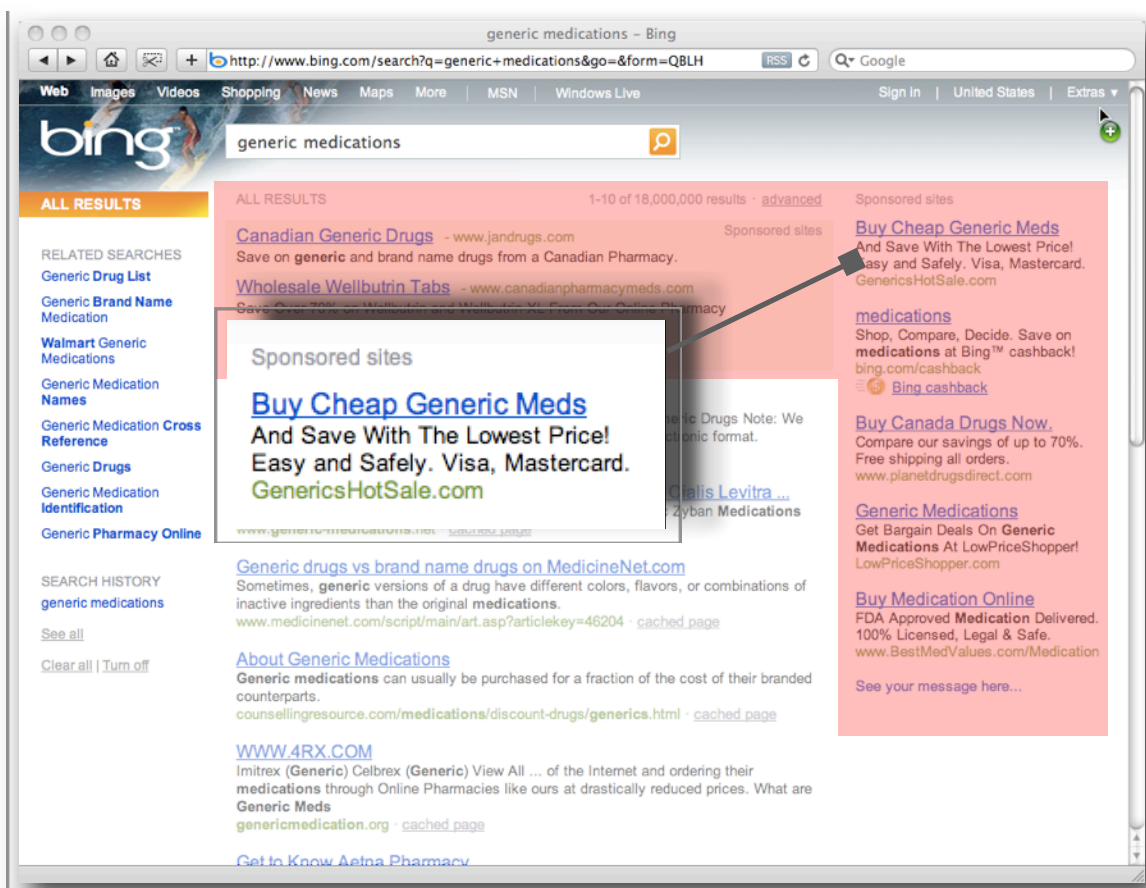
generic medications – Bing

http://www.bing.com/search?q=generic+medications&go=&form=QBLH RSS

Google

Web Images Videos Shopping News Maps More | MSN | Windows Live

Sign in | United States | Extras

bing

generic medications

ALL RESULTS

RELATED SEARCHES
Generic Drug List
Generic Brand Name Medication
Walmart Generic Medications
Generic Medication Names
Generic Medication Cross Reference
Generic Drugs
Generic Medication Identification
Generic Pharmacy Online

SEARCH HISTORY
generic medications

See all

Clear all | Turn off

ALL RESULTS 1-10 of 18,000,000 results · advanced

Sponsored sites

Canadian Generic Drugs - www.jandrugs.com
Save on generic and brand name drugs from a Canadian Pharmacy.

Wholesale Wellbutrin Tabs - www.canadianpharmacymeds.com
Save Over 70% on Wellbutrin and Wellbutrin XL From Our Online Pharmacy

Sponsored sites

Buy Cheap Generic Meds
And Save With The Lowest Price!
Easy and Safely. Visa, Mastercard.
GenericsHotSale.com

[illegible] Drugs Note: We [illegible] tronic format.

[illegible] Cialis Levitra ...
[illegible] Zyban Medications
www.generic-medications.net · cached page

Generic drugs vs brand name drugs on MedicineNet.com
Sometimes, generic versions of a drug have different colors, flavors, or combinations of inactive ingredients than the original medications.
www.medicinenet.com/script/main/art.asp?articlekey=46204 · cached page

About Generic Medications
Generic medications can usually be purchased for a fraction of the cost of their branded counterparts.
counsellingresource.com/medications/discount-drugs/generics.html · cached page

WWW.4RX.COM
Imitrex (Generic) Celbrex (Generic) View All ... of the Internet and ordering their medications through Online Pharmacies like ours at drastically reduced prices. What are Generic Meds
genericmedication.org · cached page

Get to Know Aetna Pharmacy

Sponsored sites

Buy Cheap Generic Meds
And Save With The Lowest Price!
Easy and Safely. Visa, Mastercard.
GenericsHotSale.com

medications
Shop, Compare, Decide. Save on medications at Bing™ cashback!
bing.com/cashback
Bing cashback

Buy Canada Drugs Now.
Compare our savings of up to 70%.
Free shipping all orders.
www.planetdrugsdirect.com

Generic Medications
Get Bargain Deals On Generic Medications At LowPriceShopper!
LowPriceShopper.com

Buy Medication Online
FDA Approved Medication Delivered.
100% Licensed, Legal & Safe.
www.BestMedValues.com/Medication

See your message here...